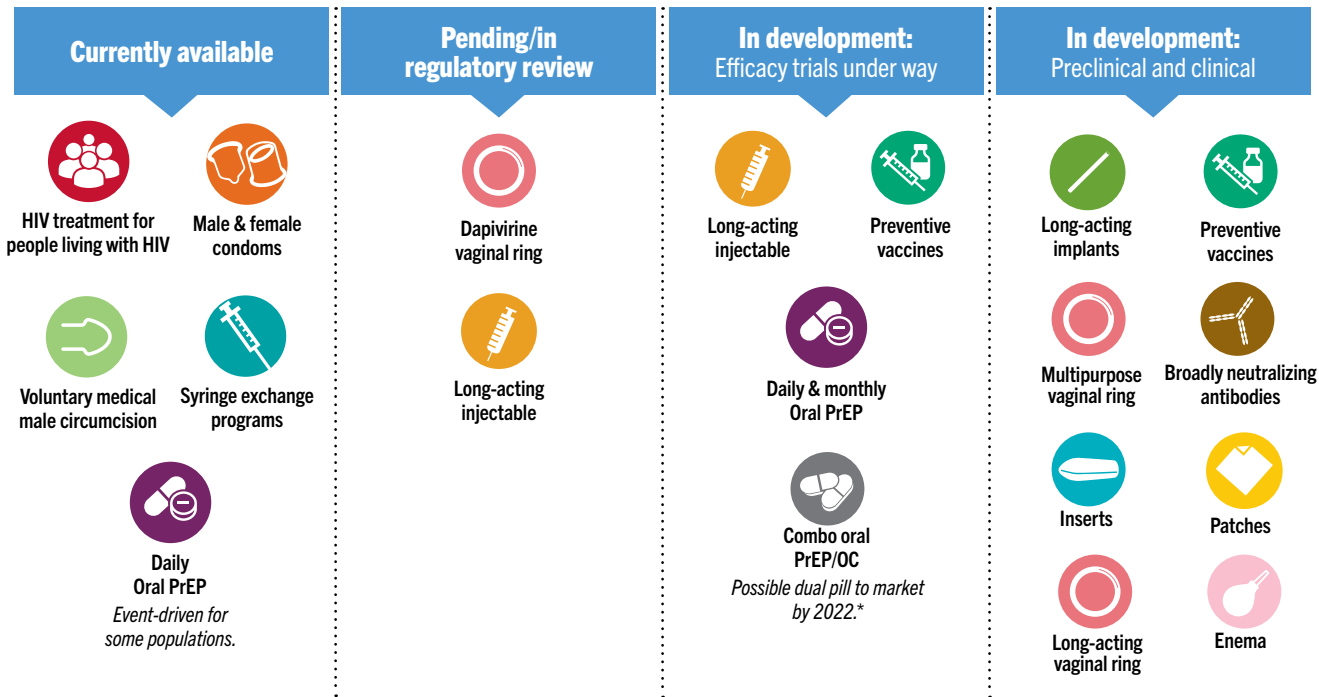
Currently available

HIV treatment for people living with HIV

Male & female condoms

Voluntary medical male circumcision

Syringe exchange programs

Daily Oral PrEP

*Event-driven for some populations.*

Pending/in regulatory review

Dapivirine vaginal ring

Long-acting injectable

In development: Efficacy trials under way

Long-acting injectable

Preventive vaccines

Daily & monthly Oral PrEP

Combo oral PrEP/OC

*Possible dual pill to market by 2022.**

In development: Preclinical and clinical

Long-acting implants

Preventive vaccines

Multipurpose vaginal ring

Broadly neutralizing antibodies

Inserts

Patches

Long-acting vaginal ring

Enema